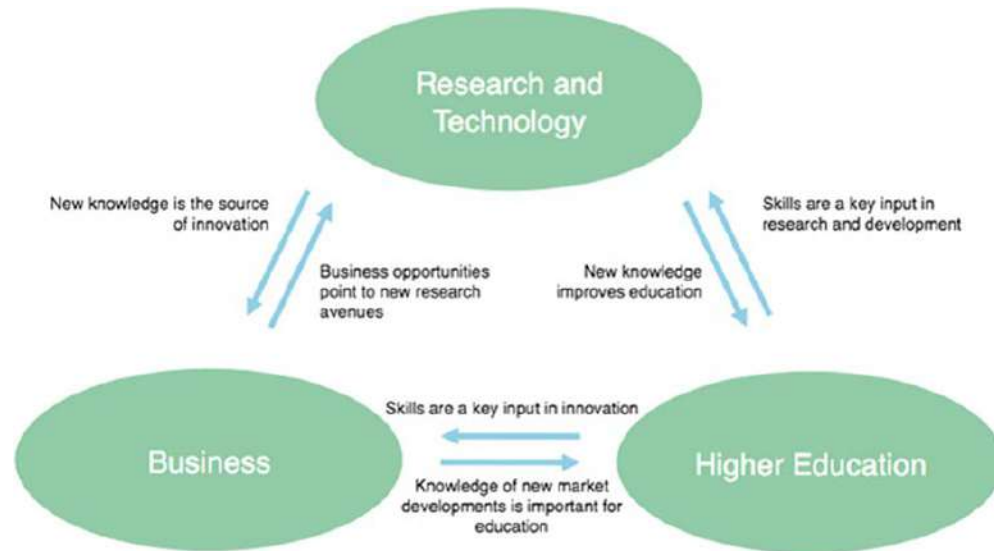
Research and Technology

New knowledge is the source of innovation

Business opportunities point to new research avenues

New knowledge improves education

Skills are a key input in research and development

Skills are a key input in innovation

Business

Knowledge of new market developments is important for education

Higher Education